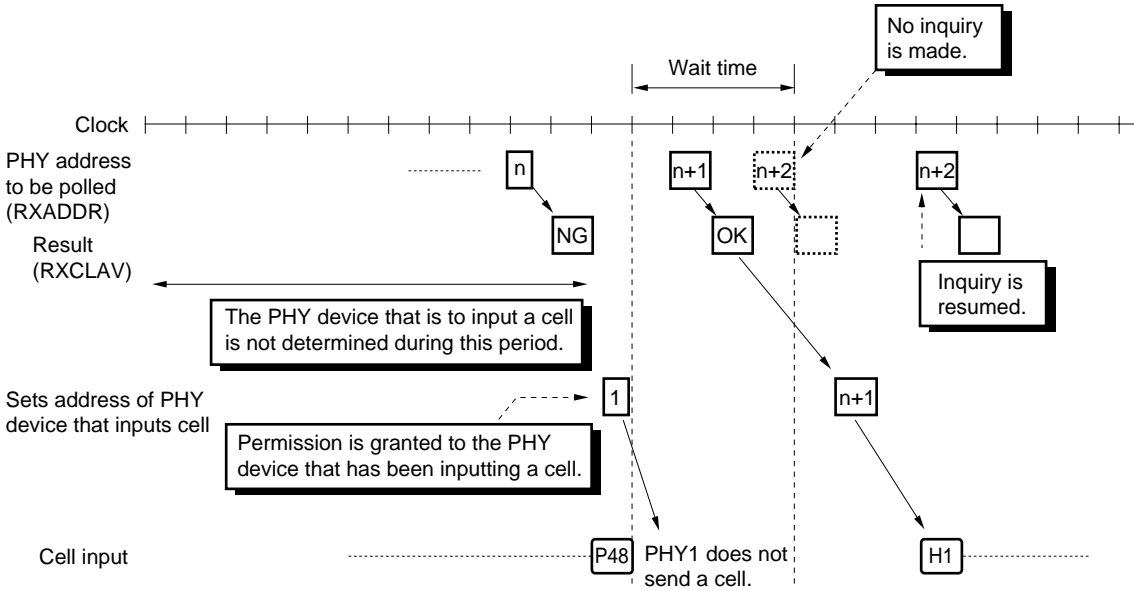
No inquiry is made.

Wait time

Clock

PHY address to be polled (RXADDR)

n

n+1

n+2

n+2

Result (RXCLAV)

NG

OK

Inquiry is resumed.

The PHY device that is to input a cell is not determined during this period.

Sets address of PHY device that inputs cell

1

n+1

Permission is granted to the PHY device that has been inputting a cell.

Cell input

P48

PHY1 does not send a cell.

H1